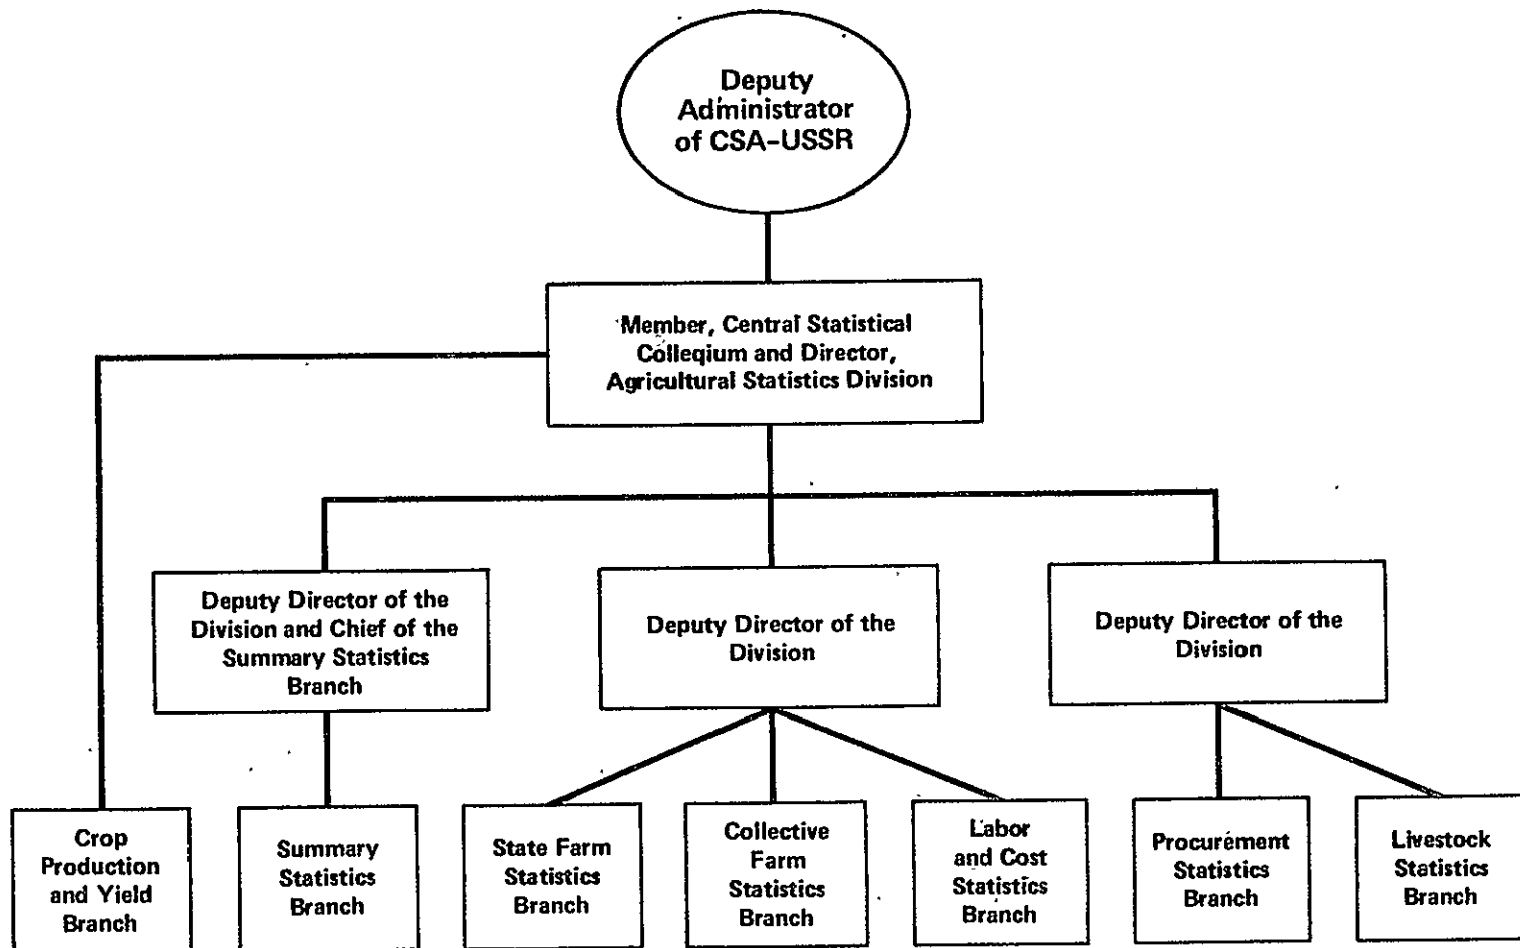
Deputy Administrator of CSA-USSR

Member, Central Statistical Colleqium and Director, Agricultural Statistics Division

Deputy Director of the Division and Chief of the Summary Statistics Branch

Deputy Director of the Division

Deputy Director of the Division

Crop Production and Yield Branch

Summary Statistics Branch

State Farm Statistics Branch

Collective Farm Statistics Branch

Labor and Cost Statistics Branch

Procurement Statistics Branch

Livestock Statistics Branch